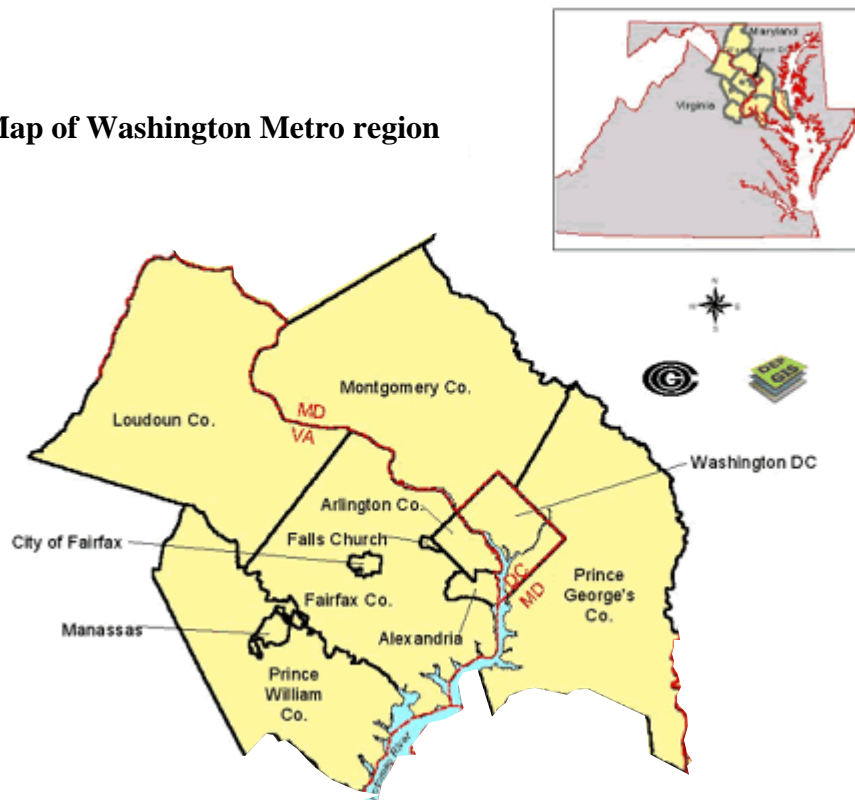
lap of Washington Metro region

Maryland
Washington DC
Virginia

N
W E
S

DEP GIS

Loudoun Co.
Montgomery Co.
MD
VA
Washington DC
Arlington Co.
City of Fairfax
Falls Church
DC
MD
Prince George's Co.
Fairfax Co.
Manassas
Alexandria
Prince William Co.
Potomac River